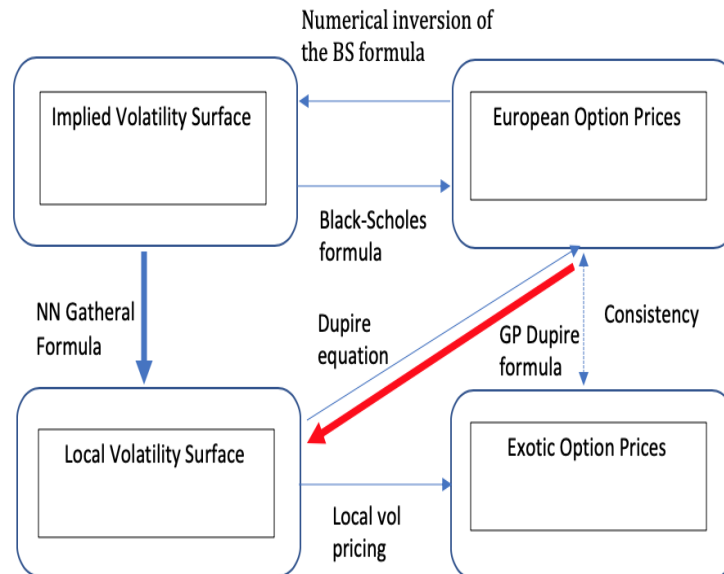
Numerical inversion of the BS formula

Implied Volatility Surface

European Option Prices

Black-Scholes formula

NN Gatheral Formula

Dupire equation

GP Dupire formula

Consistency

Local Volatility Surface

Exotic Option Prices

Local vol pricing